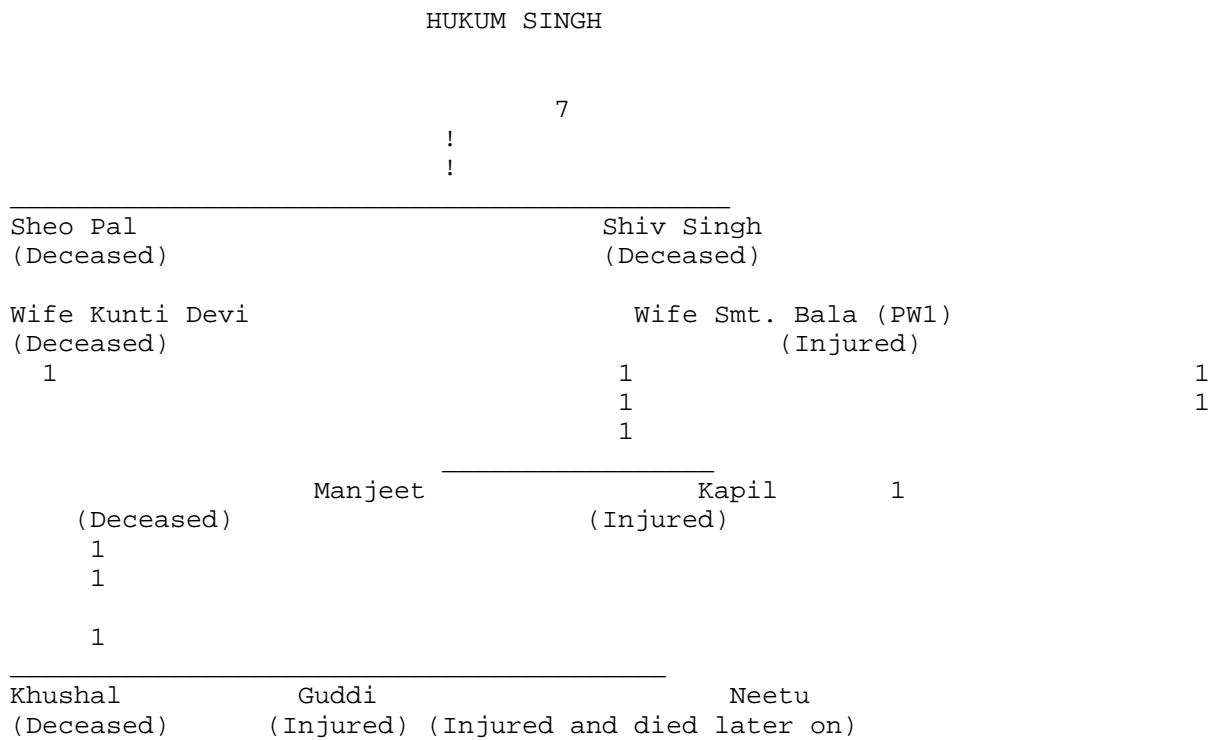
HUKUM SINGH

7
!
!

Sheo Pal (Deceased)

Shiv Singh (Deceased)

Wife Kunti Devi (Deceased)

Wife Smt. Bala (PW1) (Injured)

1
1
1
1
1
1

Manjeet (Deceased)

Kapil (Injured)

1

1
1

1

Khushal (Deceased)

Guddi (Injured)

Neetu (Injured and died later on)